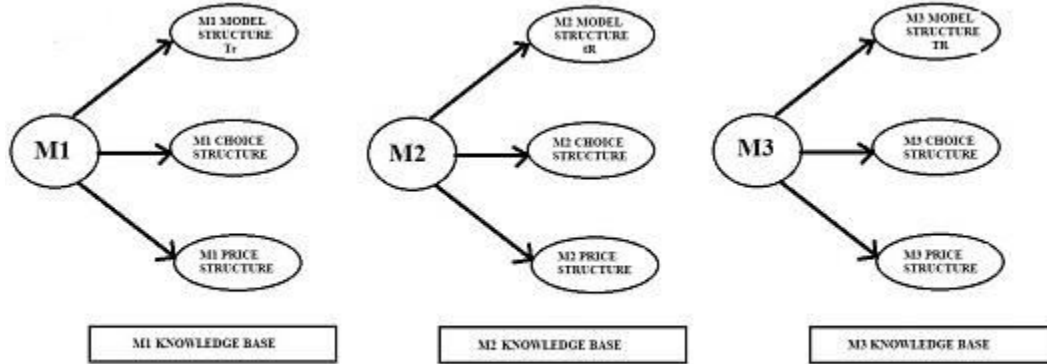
M1

M1 MODEL STRUCTURE Tr

M1 CHOICE STRUCTURE

M1 PRICE STRUCTURE

M1 KNOWLEDGE BASE

M2

M2 MODEL STRUCTURE tR

M2 CHOICE STRUCTURE

M2 PRICE STRUCTURE

M2 KNOWLEDGE BASE

M3

M3 MODEL STRUCTURE TR

M3 CHOICE STRUCTURE

M3 PRICE STRUCTURE

M3 KNOWLEDGE BASE